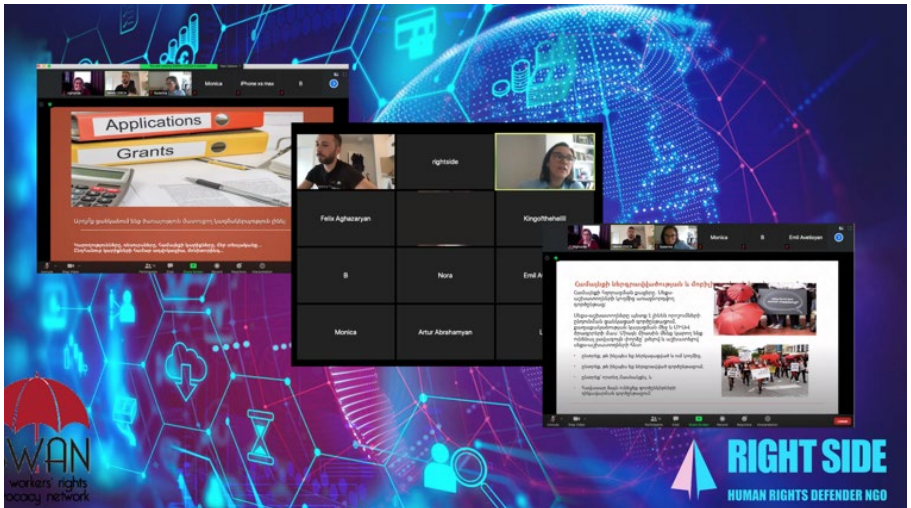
Monica

iPhone xs max

B

Applications

Grants

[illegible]

rightside

Felix Aghazaryan

Kingofthehill

B

Nora

Emil A

Monica

Artur Abrahamyan

Monica

B

Emil Avetisyan

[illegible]

WAN

workers' rights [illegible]ocacy network

RIGHT SIDE

HUMAN RIGHTS DEFENDER NGO